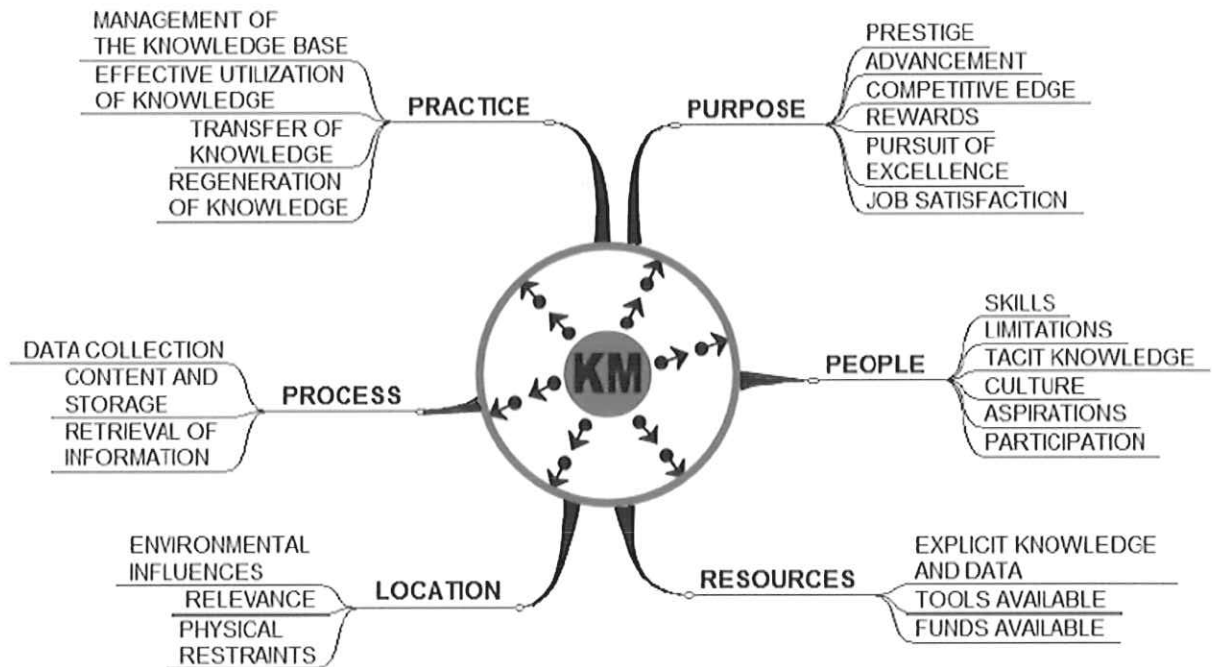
MANAGEMENT OF THE KNOWLEDGE BASE
EFFECTIVE UTILIZATION OF KNOWLEDGE
TRANSFER OF KNOWLEDGE
REGENERATION OF KNOWLEDGE
PRACTICE

PURPOSE
PRESTIGE
ADVANCEMENT
COMPETITIVE EDGE
REWARDS
PURSUIT OF EXCELLENCE
JOB SATISFACTION

KM

DATA COLLECTION
CONTENT AND STORAGE
RETRIEVAL OF INFORMATION
PROCESS

PEOPLE
SKILLS
LIMITATIONS
TACIT KNOWLEDGE
CULTURE
ASPIRATIONS
PARTICIPATION

ENVIRONMENTAL INFLUENCES
RELEVANCE
PHYSICAL RESTRAINTS
LOCATION

RESOURCES
EXPLICIT KNOWLEDGE AND DATA
TOOLS AVAILABLE
FUNDS AVAILABLE